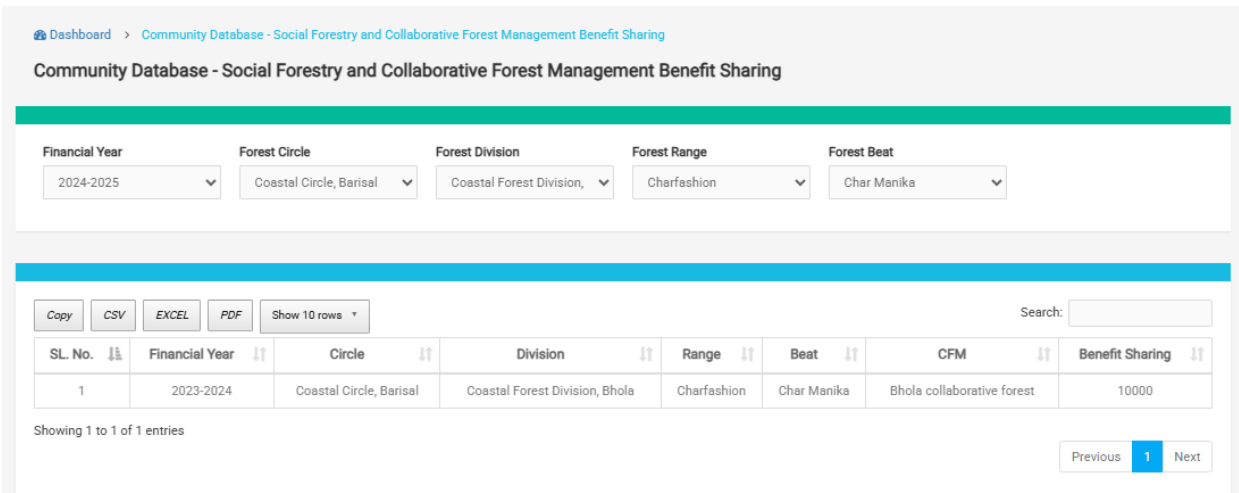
Dashboard > Community Database - Social Forestry and Collaborative Forest Management Benefit Sharing

Community Database - Social Forestry and Collaborative Forest Management Benefit Sharing

Financial Year
2024-2025

Forest Circle
Coastal Circle, Barisal

Forest Division
Coastal Forest Division,

Forest Range
Charfashion

Forest Beat
Char Manika

Copy CSV EXCEL PDF Show 10 rows

Search:

| SL. No. | Financial Year | Circle | Division | Range | Beat | CFM | Benefit Sharing |
|---|---|---|---|---|---|---|---|
| 1 | 2023-2024 | Coastal Circle, Barisal | Coastal Forest Division, Bhola | Charfashion | Char Manika | Bhola collaborative forest | 10000 |

Showing 1 to 1 of 1 entries

Previous 1 Next